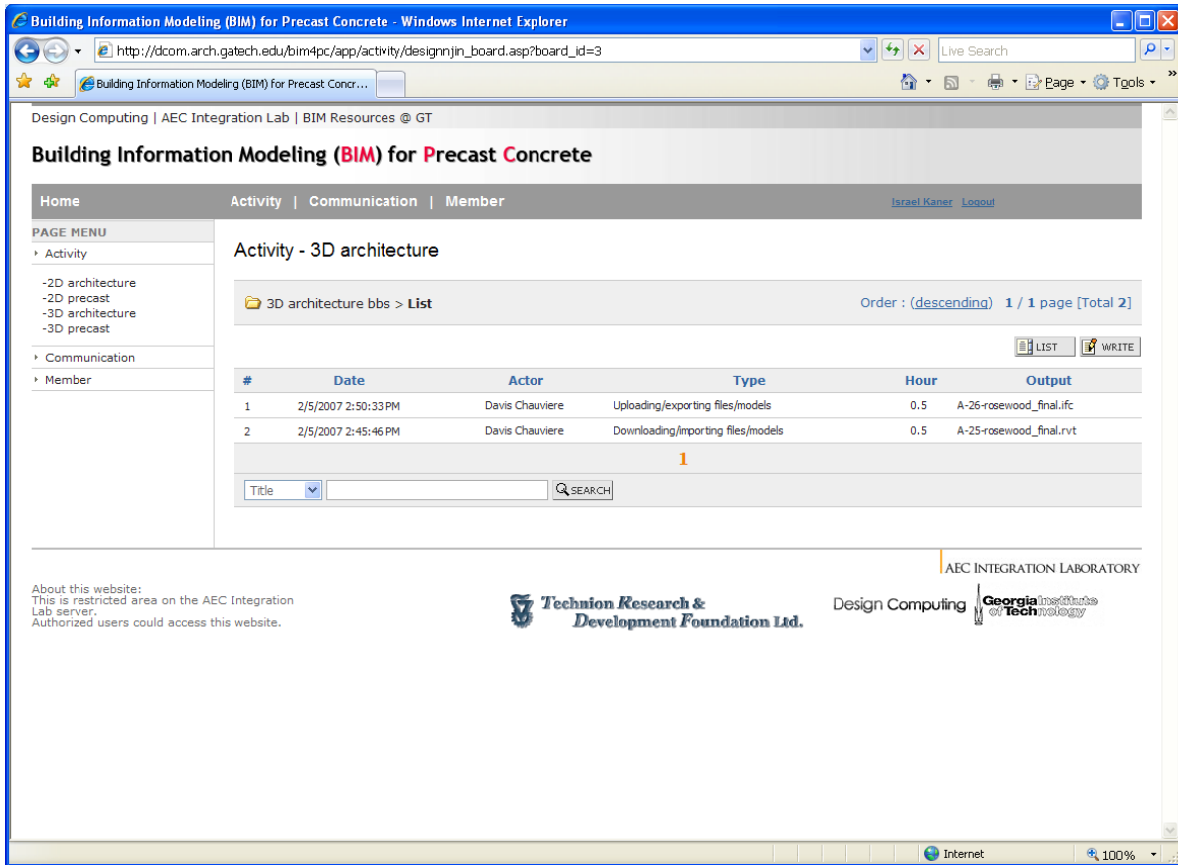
Building Information Modeling (BIM) for Precast Concrete - Windows Internet Explorer

http://dcom.arch.gatech.edu/bim4pc/app/activity/designnjin_board.asp?board_id=3

Live Search

Building Information Modeling (BIM) for Precast Concr...

Page · Tools ·

Design Computing | AEC Integration Lab | BIM Resources @ GT

Building Information Modeling (BIM) for Precast Concrete

Home

Activity | Communication | Member

Israel Kaner Logout

PAGE MENU

Activity

-2D architecture
-2D precast
-3D architecture
-3D precast

Communication

Member

Activity - 3D architecture

3D architecture bbs > List

Order : (descending) 1 / 1 page [Total 2]

LIST WRITE

| # | Date | Actor | Type | Hour | Output |
|---|---|---|---|---|---|
| 1 | 2/5/2007 2:50:33 PM | Davis Chauviere | Uploading/exporting files/models | 0.5 | A-26-rosewood_final.ifc |
| 2 | 2/5/2007 2:45:46 PM | Davis Chauviere | Downloading/importing files/models | 0.5 | A-25-rosewood_final.rvt |

1

Title SEARCH

About this website:
This is restricted area on the AEC Integration Lab server.
Authorized users could access this website.

Technion Research & Development Foundation Ltd.

AEC INTEGRATION LABORATORY

Design Computing Georgia Institute of Technology

Internet 100%